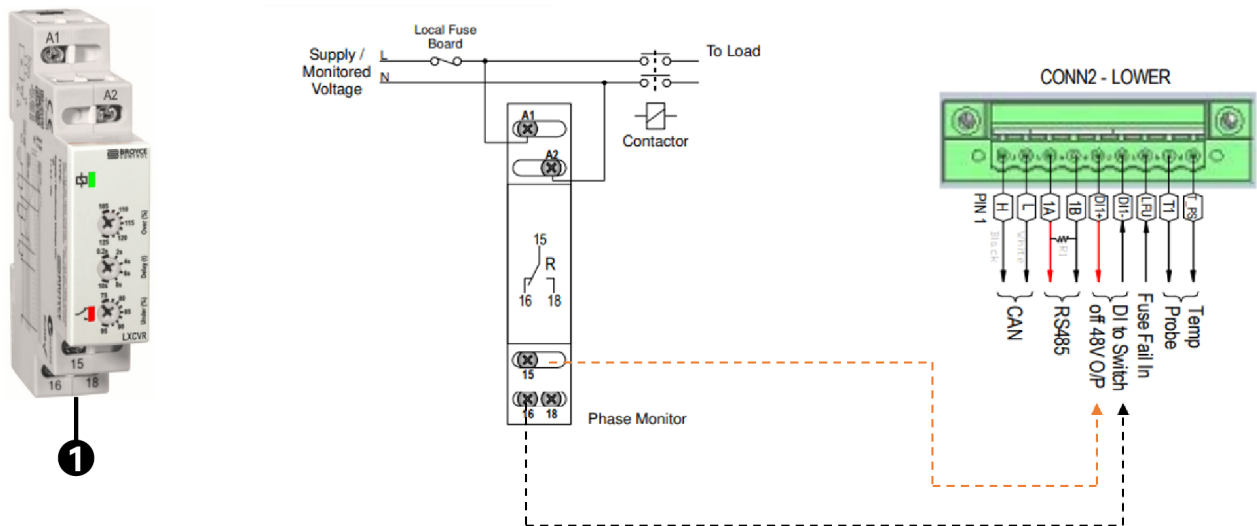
A1
A2
BROYCE CONTROL
LXCVR
15
16
18
1

Supply / Monitored Voltage
L
N
Local Fuse Board
To Load
Contactor
A1
A2
15
R
16
18
15
16
18
Phase Monitor

CONN2 - LOWER
PIN 1
H
L
1A
1B
DI1+
DI1-
FU
T1
T2
Black
White
CAN
RS485
DI to Switch off 48V O/P
Fuse Fail In
Temp Probe